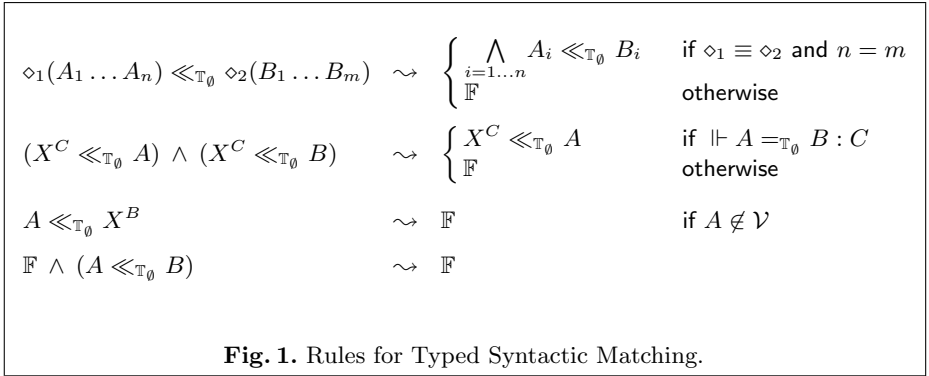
$\diamond_1(A_1 \ldots A_n) \ll_{\mathbb{T}_\emptyset} \diamond_2(B_1 \ldots B_m) \quad \rightsquigarrow \quad \begin{cases} \bigwedge_{i=1\ldots n} A_i \ll_{\mathbb{T}_\emptyset} B_i & \text{if } \diamond_1 \equiv \diamond_2 \text{ and } n = m \\ \mathbb{F} & \text{otherwise} \end{cases}$

$(X^C \ll_{\mathbb{T}_\emptyset} A) \wedge (X^C \ll_{\mathbb{T}_\emptyset} B) \quad \rightsquigarrow \quad \begin{cases} X^C \ll_{\mathbb{T}_\emptyset} A & \text{if } \Vdash A =_{\mathbb{T}_\emptyset} B : C \\ \mathbb{F} & \text{otherwise} \end{cases}$

$A \ll_{\mathbb{T}_\emptyset} X^B \quad \rightsquigarrow \quad \mathbb{F} \quad$ if $A \notin \mathcal{V}$

$\mathbb{F} \wedge (A \ll_{\mathbb{T}_\emptyset} B) \quad \rightsquigarrow \quad \mathbb{F}$

**Fig. 1.** Rules for Typed Syntactic Matching.